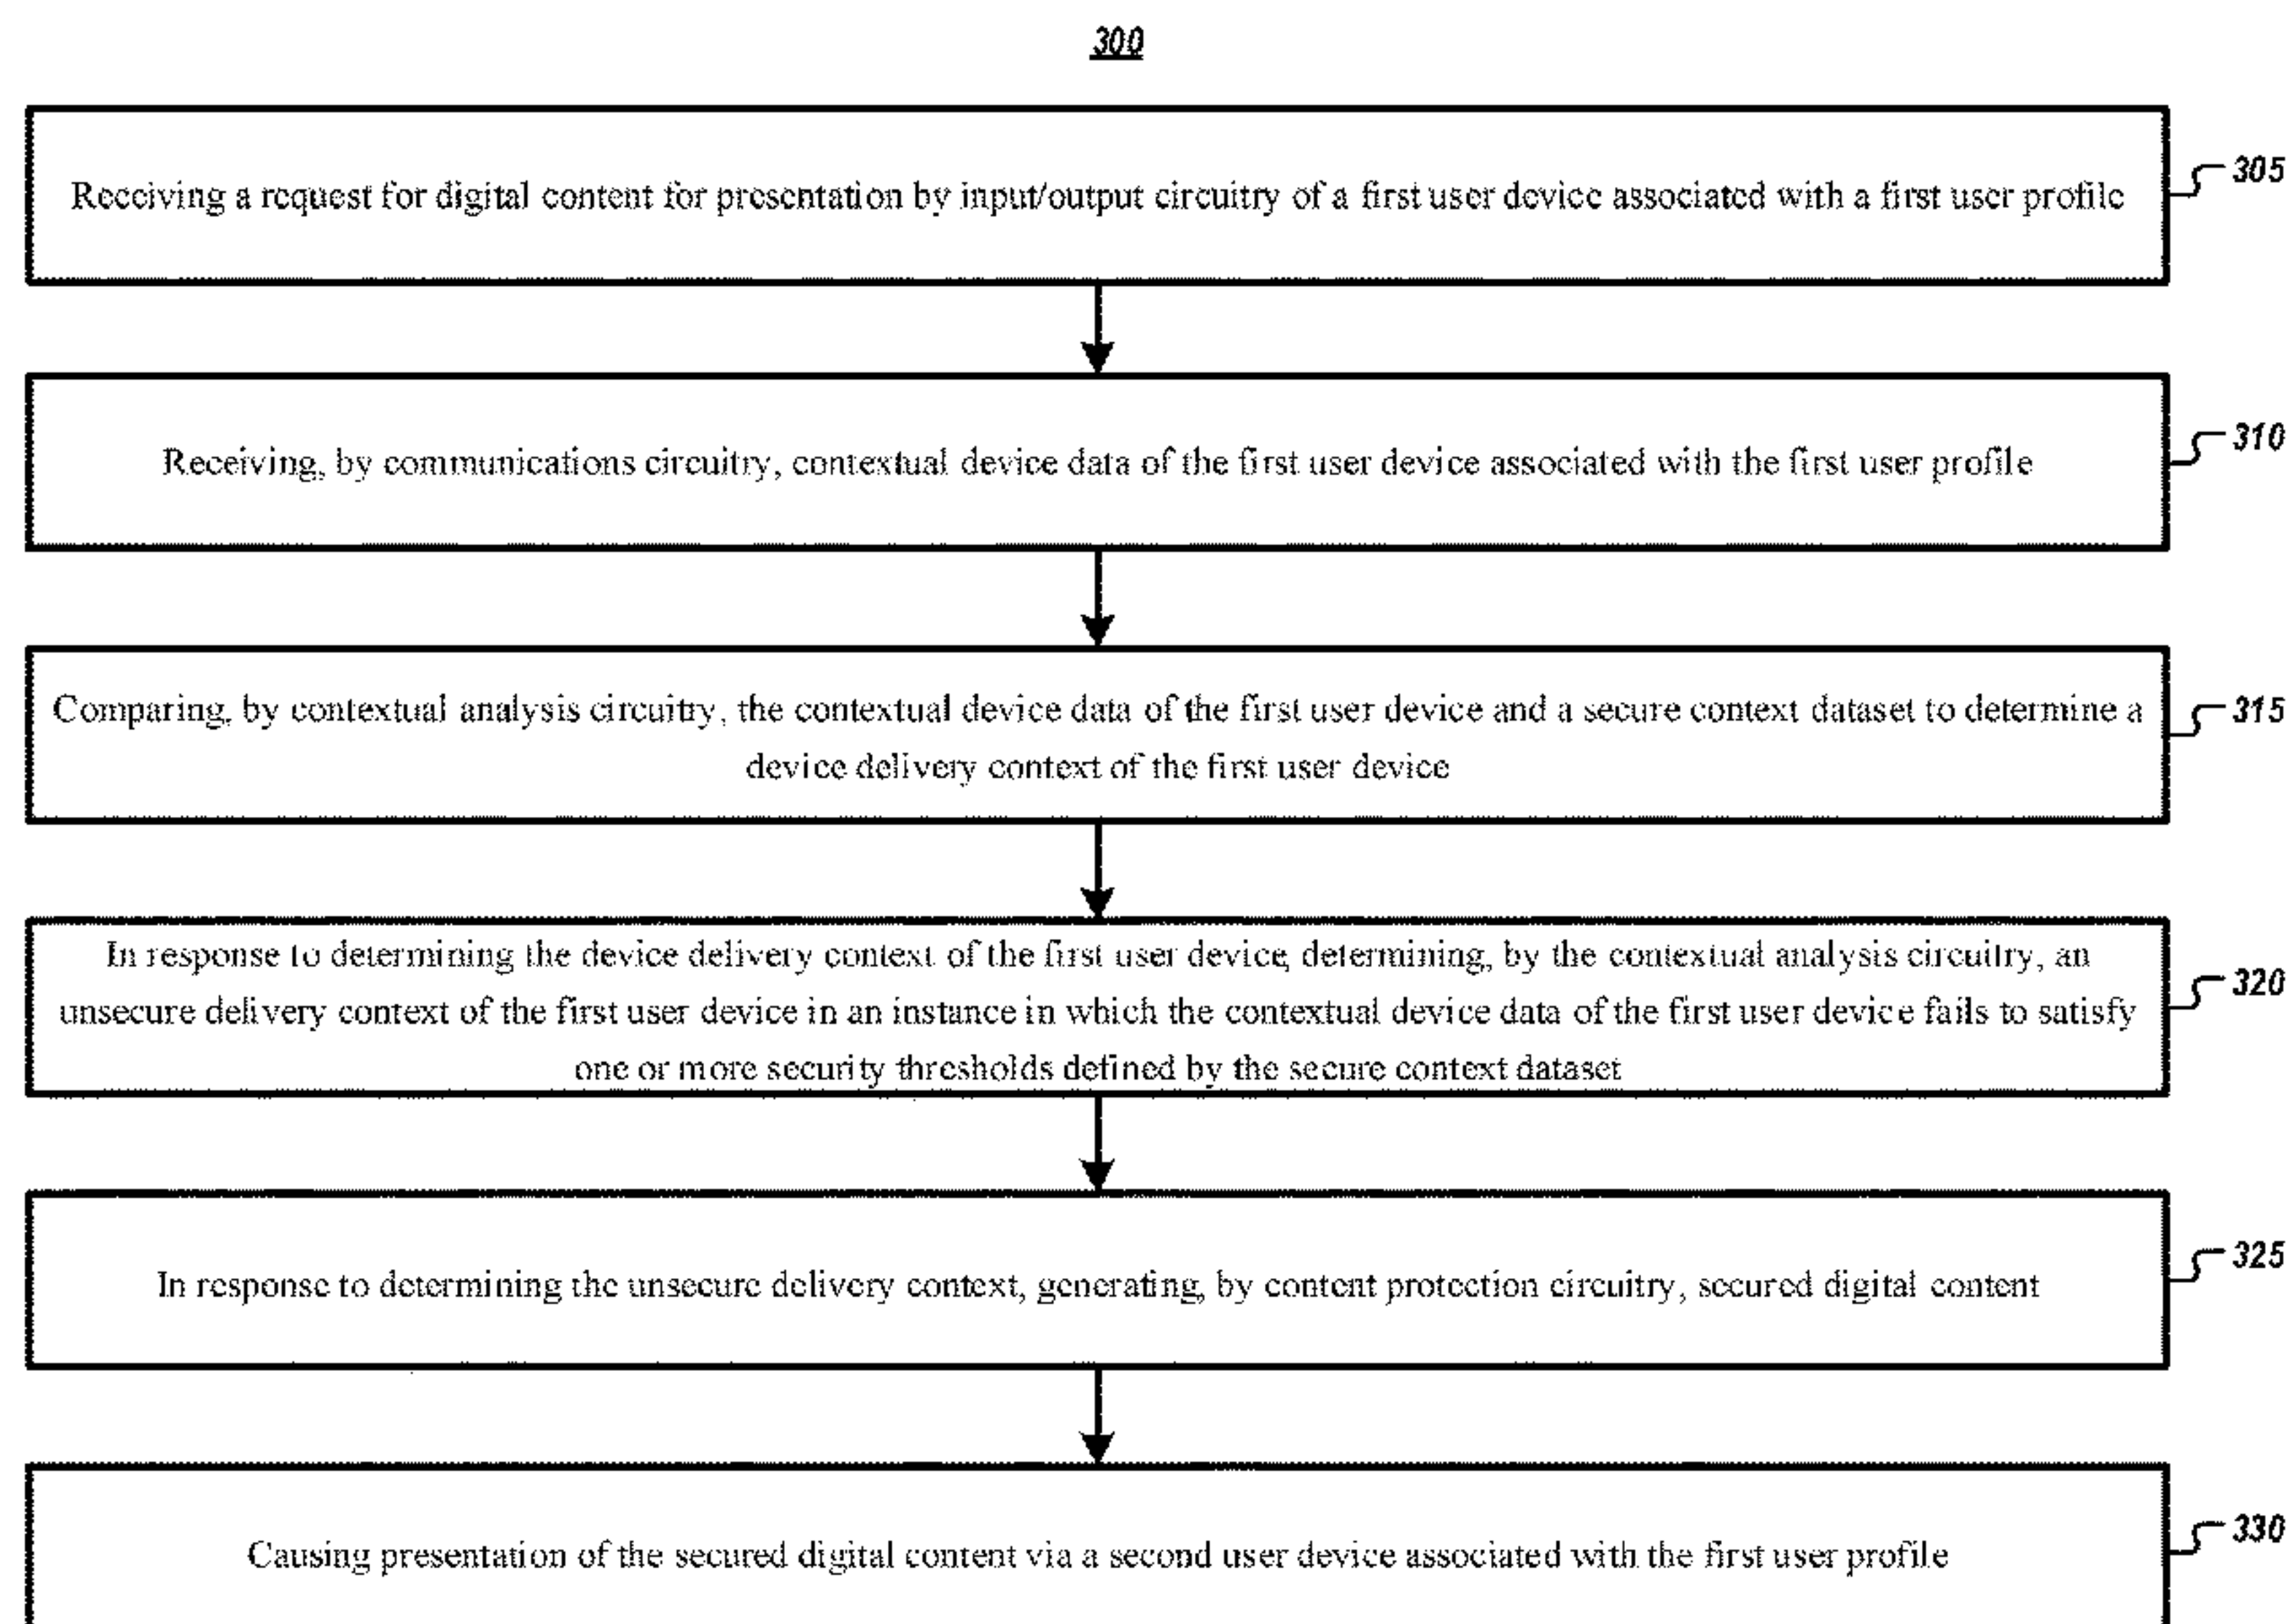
300

Receiving a request for digital content for presentation by input/output circuitry of a first user device associated with a first user profile

305

Receiving, by communications circuitry, contextual device data of the first user device associated with the first user profile

310

Comparing, by contextual analysis circuitry, the contextual device data of the first user device and a secure context dataset to determine a device delivery context of the first user device

315

In response to determining the device delivery context of the first user device, determining, by the contextual analysis circuitry, an unsecure delivery context of the first user device in an instance in which the contextual device data of the first user device fails to satisfy one or more security thresholds defined by the secure context dataset

320

In response to determining the unsecure delivery context, generating, by content protection circuitry, secured digital content

325

Causing presentation of the secured digital content via a second user device associated with the first user profile

330